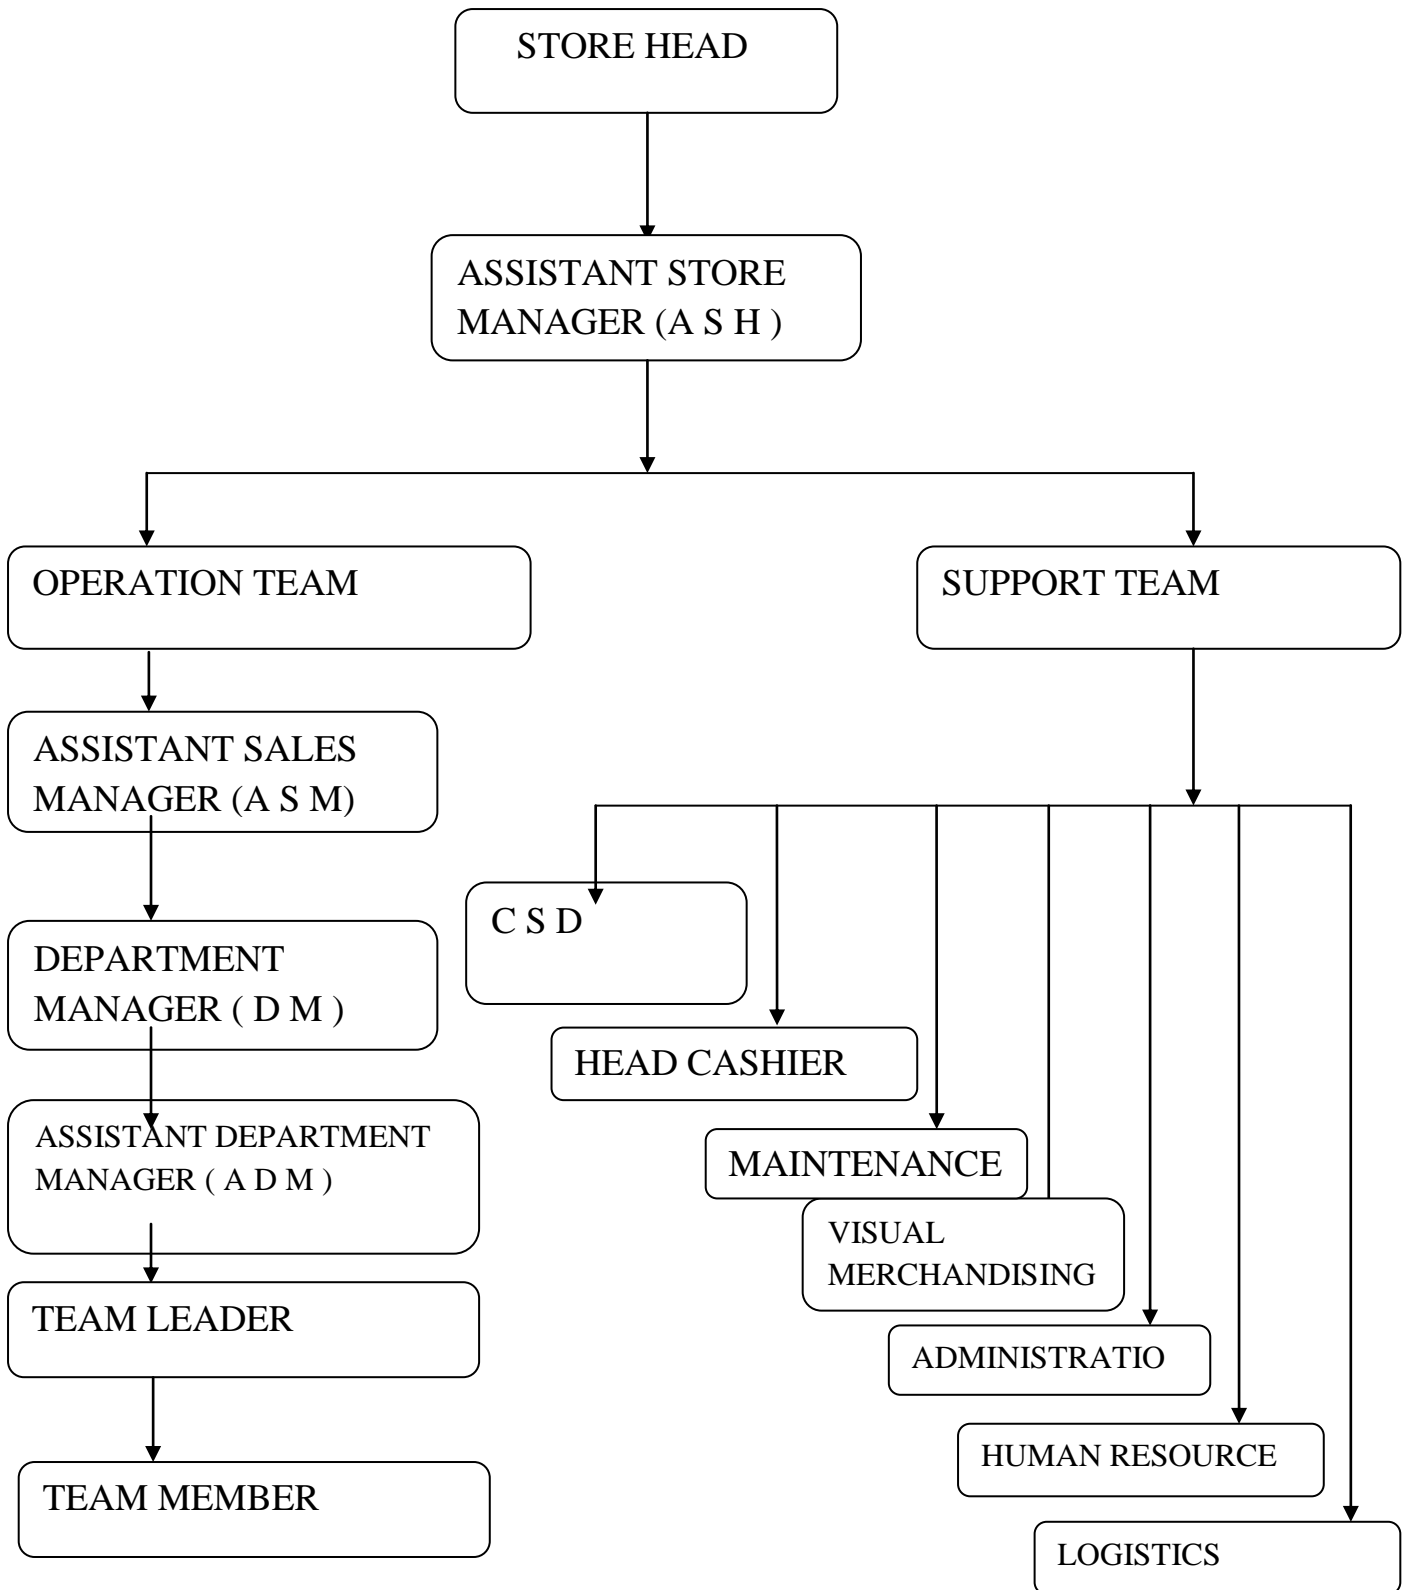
STORE HEAD

ASSISTANT STORE MANAGER (A S H )

OPERATION TEAM

SUPPORT TEAM

ASSISTANT SALES MANAGER (A S M)

DEPARTMENT MANAGER ( D M )

ASSISTANT DEPARTMENT MANAGER ( A D M )

TEAM LEADER

TEAM MEMBER

C S D

HEAD CASHIER

MAINTENANCE

VISUAL MERCHANDISING

ADMINISTRATIO

HUMAN RESOURCE

LOGISTICS